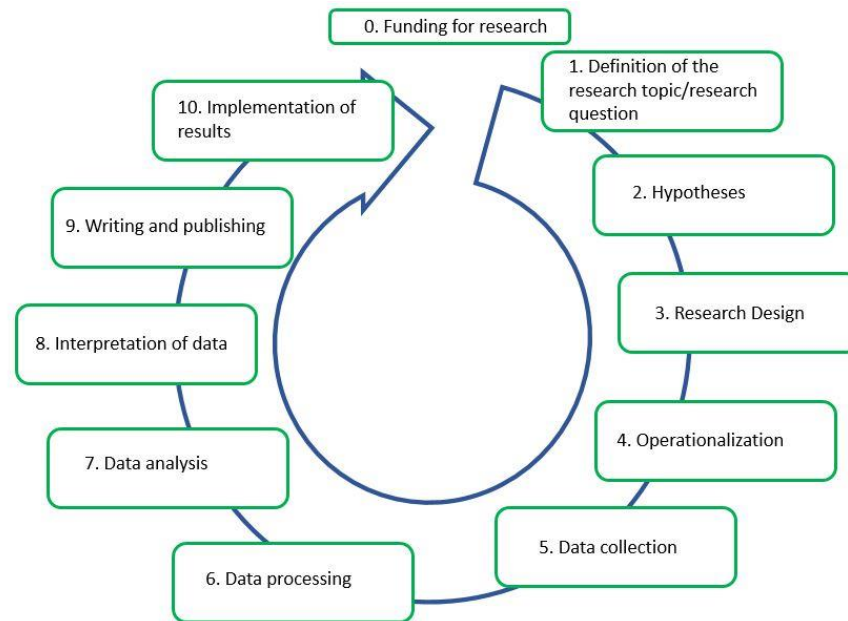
0. Funding for research

1. Definition of the research topic/research question

2. Hypotheses

3. Research Design

4. Operationalization

5. Data collection

6. Data processing

7. Data analysis

8. Interpretation of data

9. Writing and publishing

10. Implementation of results